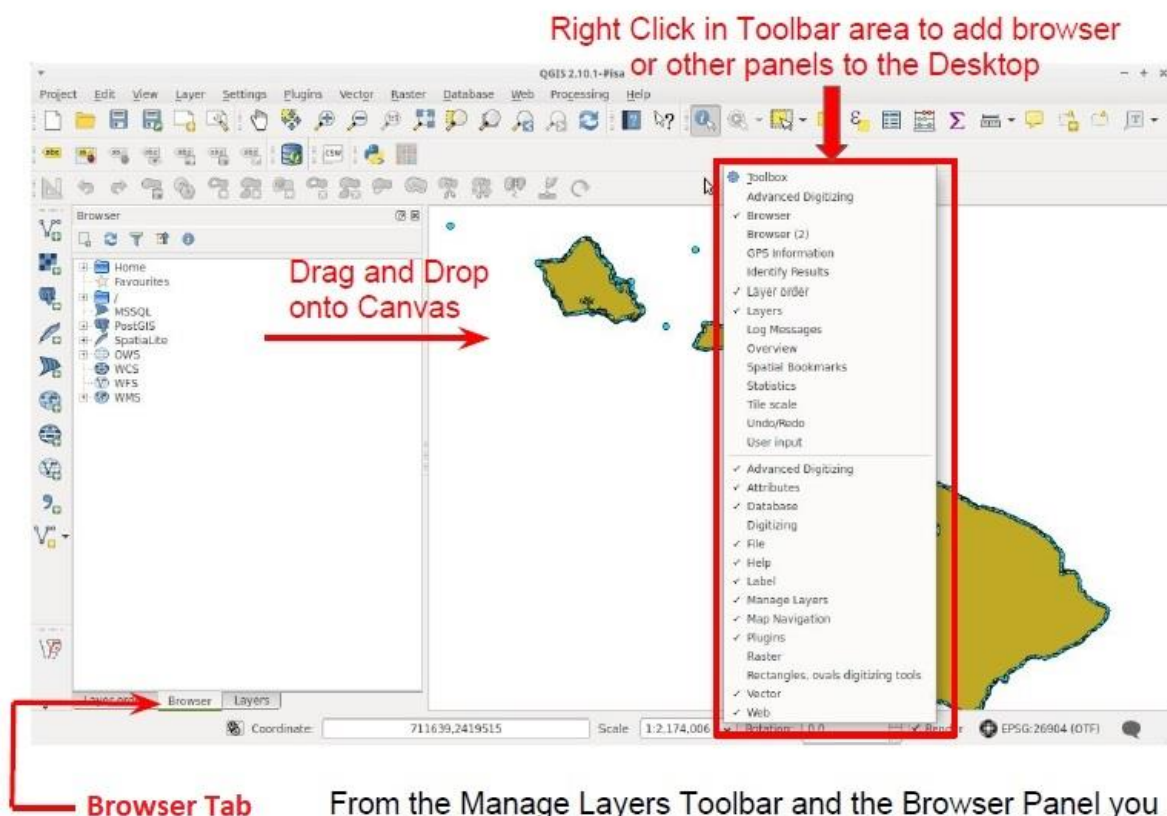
Right Click in Toolbar area to add browser or other panels to the Desktop

QGIS 2.10.1-Pisa

Project Edit View Layer Settings Plugins Vector Raster Database Web Processing Help

Browser

Home
Favourites
/
MSSQL
PostGIS
SpatiaLite
OWS
WCS
WFS
WMS

Drag and Drop onto Canvas

Toolbox
Advanced Digitizing
✓ Browser
Browser (2)
GPS Information
Identify Results
✓ Layer order
✓ Layers
Log Messages
Overview
Spatial Bookmarks
Statistics
Tile scale
Undo/Redo
User input
✓ Advanced Digitizing
✓ Attributes
✓ Database
Digitizing
✓ File
✓ Help
✓ Label
✓ Manage Layers
✓ Map Navigation
✓ Plugins
Raster
Rectangles, ovals digitizing tools
✓ Vector
✓ Web

Layer order Browser Layers

Coordinate: 711639,2419515 Scale 1:2,174,006 Rotation 0.0 ✓ Render EPSG:26904 (OTF)

Browser Tab

From the Manage Layers Toolbar and the Browser Panel you